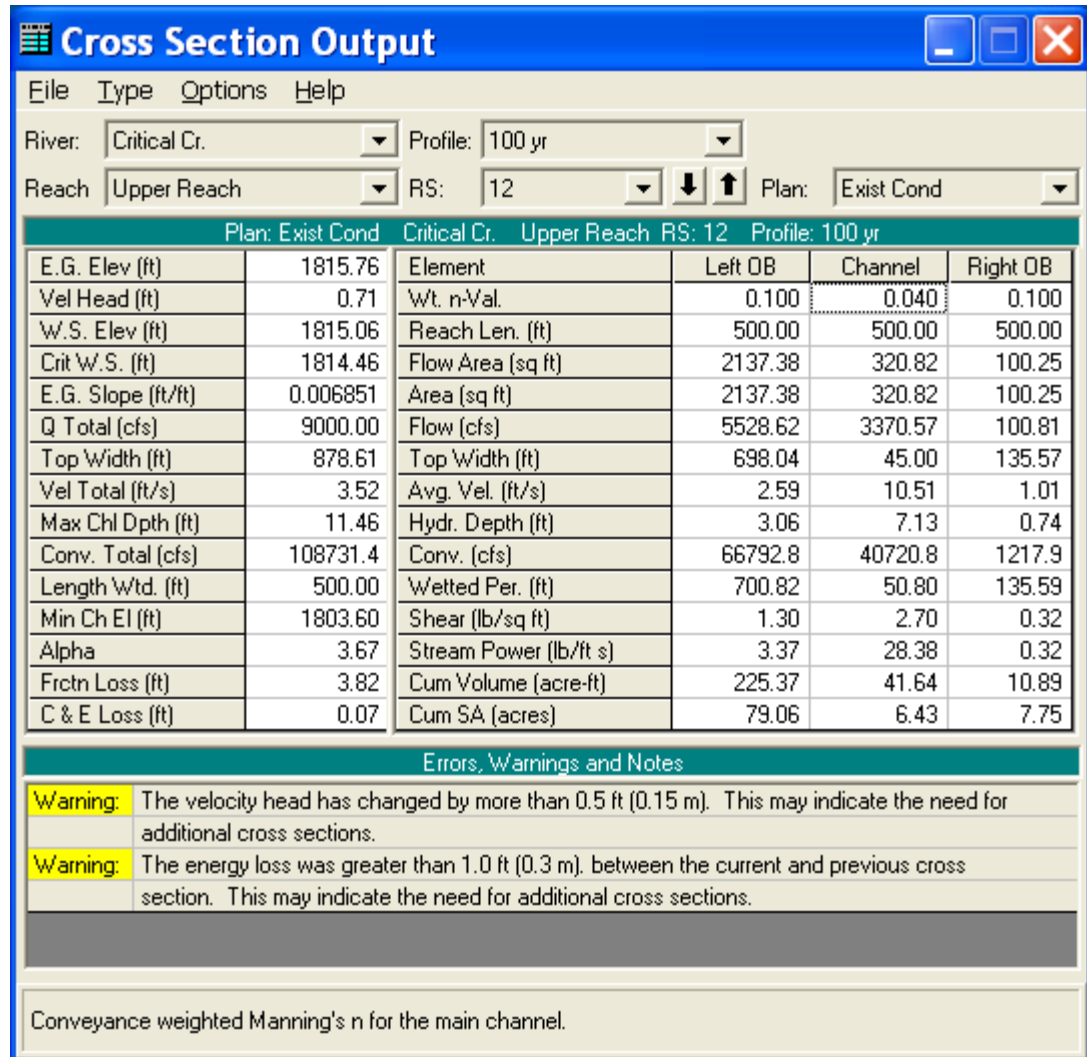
Cross Section Output

File Type Options Help

River: Critical Cr. Profile: 100 yr

Reach Upper Reach RS: 12 Plan: Exist Cond

Plan: Exist Cond Critical Cr. Upper Reach RS: 12 Profile: 100 yr

| | |
|---|---|
| E.G. Elev (ft) | 1815.76 |
| Vel Head (ft) | 0.71 |
| W.S. Elev (ft) | 1815.06 |
| Crit W.S. (ft) | 1814.46 |
| E.G. Slope (ft/ft) | 0.006851 |
| Q Total (cfs) | 9000.00 |
| Top Width (ft) | 878.61 |
| Vel Total (ft/s) | 3.52 |
| Max Chl Dpth (ft) | 11.46 |
| Conv. Total (cfs) | 108731.4 |
| Length Wtd. (ft) | 500.00 |
| Min Ch El (ft) | 1803.60 |
| Alpha | 3.67 |
| Frctn Loss (ft) | 3.82 |
| C & E Loss (ft) | 0.07 |

| Element | Left OB | Channel | Right OB |
|---|---|---|---|
| Wt. n-Val. | 0.100 | 0.040 | 0.100 |
| Reach Len. (ft) | 500.00 | 500.00 | 500.00 |
| Flow Area (sq ft) | 2137.38 | 320.82 | 100.25 |
| Area (sq ft) | 2137.38 | 320.82 | 100.25 |
| Flow (cfs) | 5528.62 | 3370.57 | 100.81 |
| Top Width (ft) | 698.04 | 45.00 | 135.57 |
| Avg. Vel. (ft/s) | 2.59 | 10.51 | 1.01 |
| Hydr. Depth (ft) | 3.06 | 7.13 | 0.74 |
| Conv. (cfs) | 66792.8 | 40720.8 | 1217.9 |
| Wetted Per. (ft) | 700.82 | 50.80 | 135.59 |
| Shear (lb/sq ft) | 1.30 | 2.70 | 0.32 |
| Stream Power (lb/ft s) | 3.37 | 28.38 | 0.32 |
| Cum Volume (acre-ft) | 225.37 | 41.64 | 10.89 |
| Cum SA (acres) | 79.06 | 6.43 | 7.75 |

Errors, Warnings and Notes

Warning: The velocity head has changed by more than 0.5 ft (0.15 m). This may indicate the need for additional cross sections.

Warning: The energy loss was greater than 1.0 ft (0.3 m). between the current and previous cross section. This may indicate the need for additional cross sections.

Conveyance weighted Manning's n for the main channel.